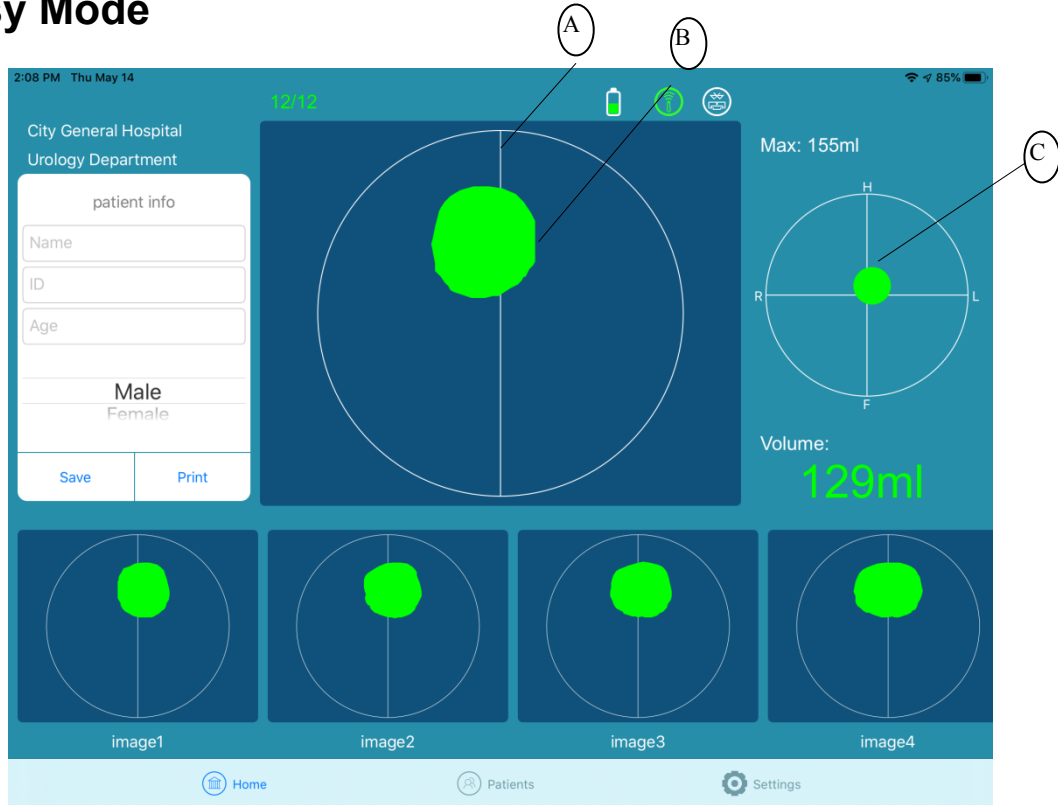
y Mode

A

B

C

2:08 PM Thu May 14

85%

12/12

City General Hospital

Urology Department

patient info

Name

ID

Age

Male

Female

Save

Print

Max: 155ml

H

R

L

F

Volume:

129ml

image1

image2

image3

image4

Home

Patients

Settings